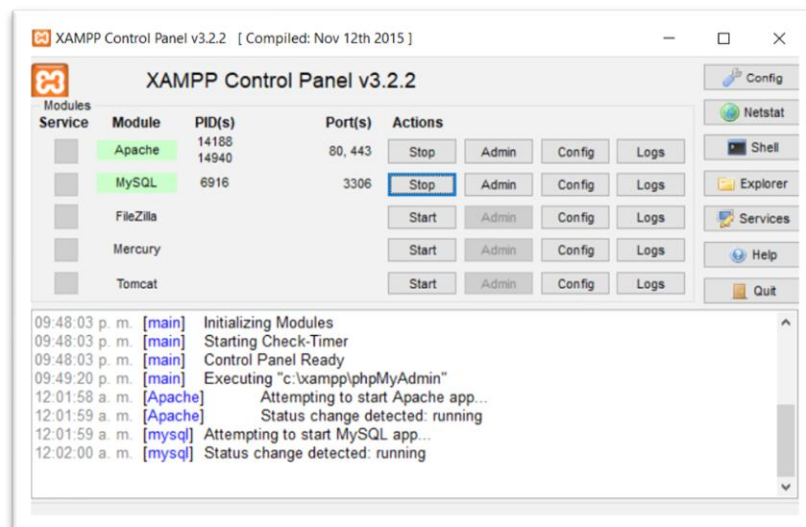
XAMPP Control Panel v3.2.2 [ Compiled: Nov 12th 2015 ]

XAMPP Control Panel v3.2.2

Config
Netstat
Shell
Explorer
Services
Help
Quit

Modules

| Service | Module | PID(s) | Port(s) | Actions | | | |
|---|---|---|---|---|---|---|---|
| | Apache | 14188 14940 | 80, 443 | Stop | Admin | Config | Logs |
| | MySQL | 6916 | 3306 | Stop | Admin | Config | Logs |
| | FileZilla | | | Start | Admin | Config | Logs |
| | Mercury | | | Start | Admin | Config | Logs |
| | Tomcat | | | Start | Admin | Config | Logs |

09:48:03 p. m. [main] Initializing Modules
09:48:03 p. m. [main] Starting Check-Timer
09:48:03 p. m. [main] Control Panel Ready
09:49:20 p. m. [main] Executing "c:\xampp\phpMyAdmin"
12:01:58 a. m. [Apache] Attempting to start Apache app...
12:01:59 a. m. [Apache] Status change detected: running
12:01:59 a. m. [mysql] Attempting to start MySQL app...
12:02:00 a. m. [mysql] Status change detected: running